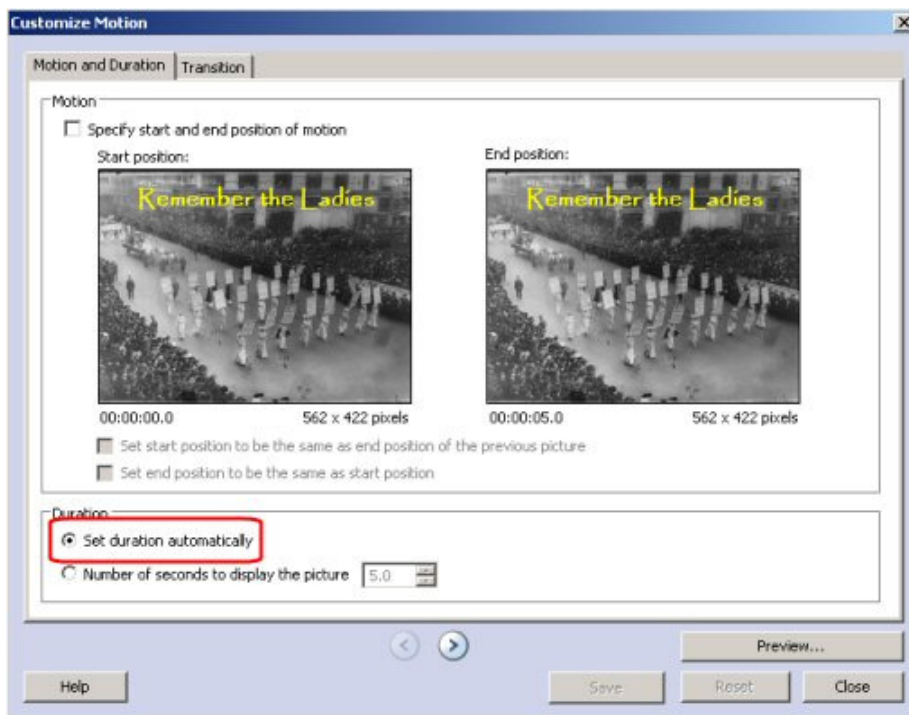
Customize Motion

Motion and Duration | Transition

Motion

Specify start and end position of motion

Start position:

Remember the Ladies

00:00:00.0 562 x 422 pixels

End position:

Remember the Ladies

00:00:05.0 562 x 422 pixels

Set start position to be the same as end position of the previous picture

Set end position to be the same as start position

Duration

Set duration automatically

Number of seconds to display the picture 5.0

Preview...

Help

Save

Reset

Close